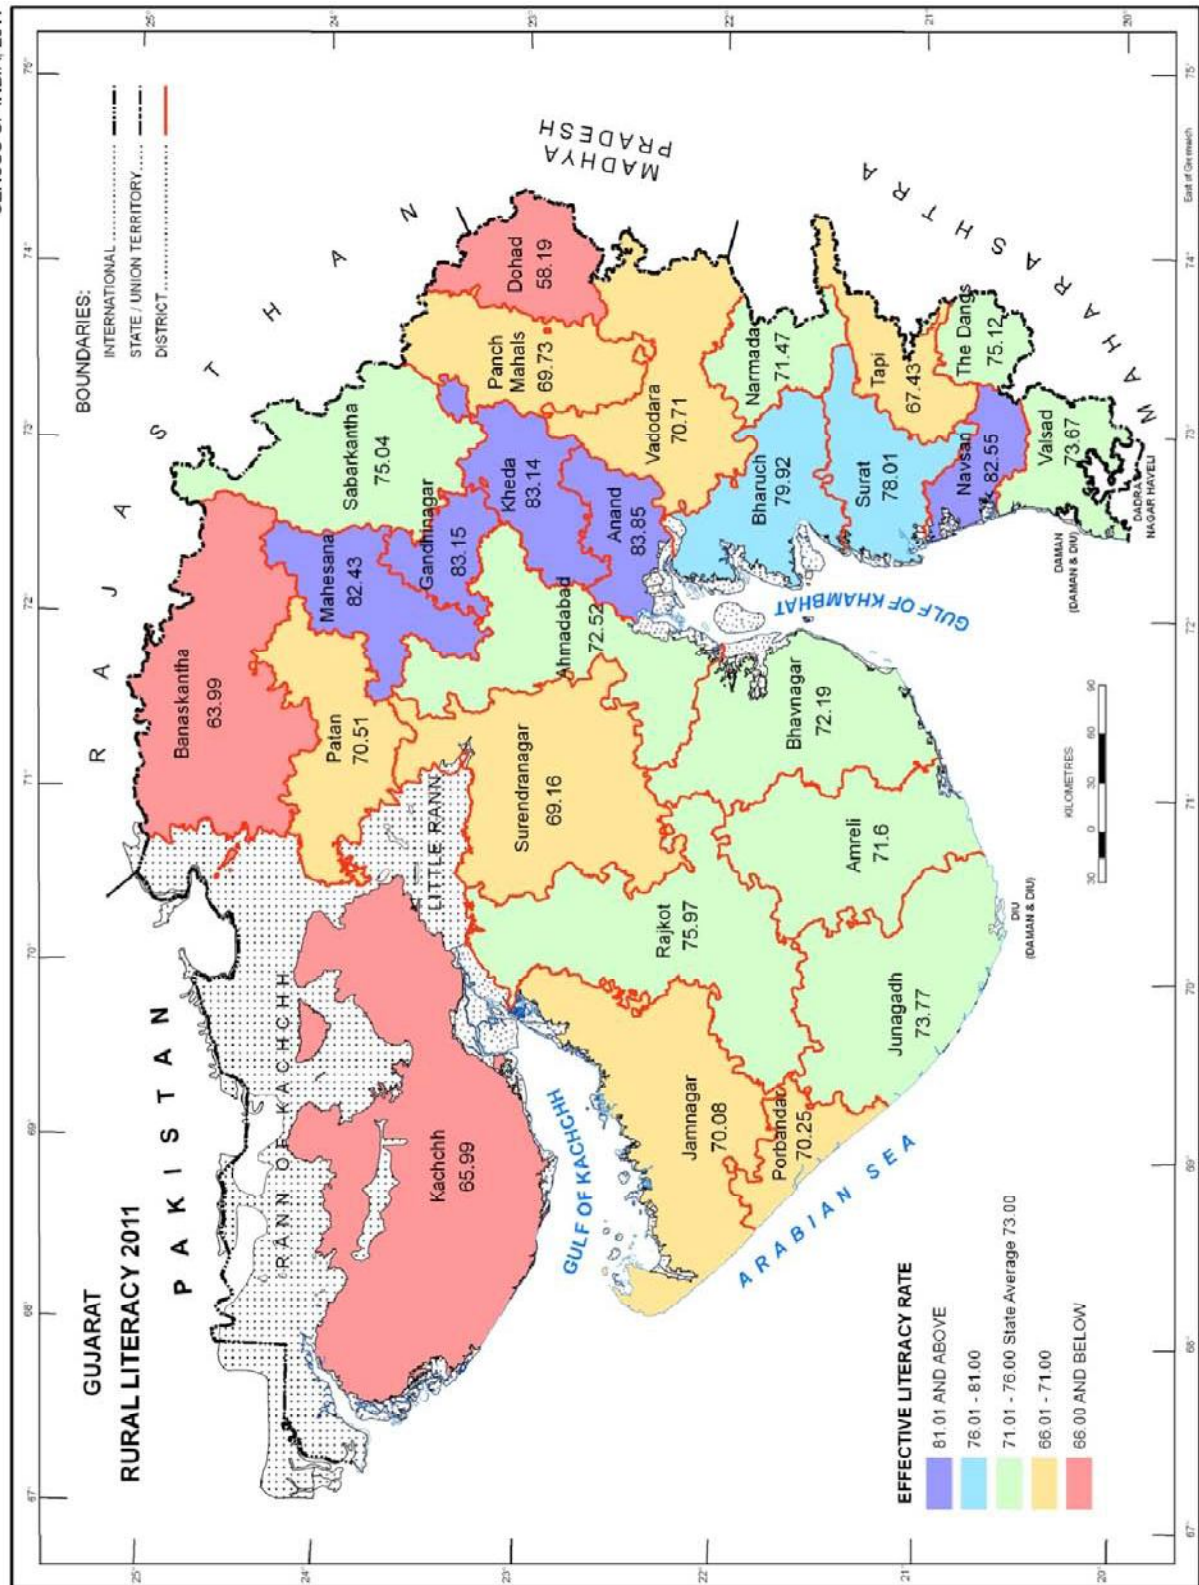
GUJARAT
RURAL LITERACY 2011

BOUNDARIES:
INTERNATIONAL
STATE / UNION TERRITORY
DISTRICT

PAKISTAN
RAJASTHAN
MADHYA PRADESH
MAHARASHTRA

RANN OF KACHCHH
LITTLE RANN
GULF OF KACHCHH
GULF OF KHAMBHAT
ARABIAN SEA

Kachchh 65.99
Banaskantha 63.99
Patan 70.51
Mahesana 82.43
Sabarkantha 75.04
Gandhinagar 83.15
Kheda 83.14
Anand 83.85
Ahmadabad 72.52
Panch Mahals 69.73
Dohad 58.19
Vadodara 70.71
Narmada 71.47
Bharuch 79.92
Surat 78.01
Tapi 67.43
The Dangs 75.12
Navsari 82.55
Valsad 73.67
Surendranagar 69.16
Bhavnagar 72.19
Rajkot 75.97
Amreli 71.6
Junagadh 73.77
Jamnagar 70.08
Porbandar 70.25

DADRA & NAGAR HAVELI
DAMAN (DAMAN & DIU)
DIU (DAMAN & DIU)

KILOMETRES
30 0 30 60 90

EFFECTIVE LITERACY RATE
81.01 AND ABOVE
76.01 - 81.00
71.01 - 76.00 State Average 73.00
66.01 - 71.00
66.00 AND BELOW

67° 68° 69° 70° 71° 72° 73° 74° 75°
25° 24° 23° 22° 21° 20°
East of Greenwich